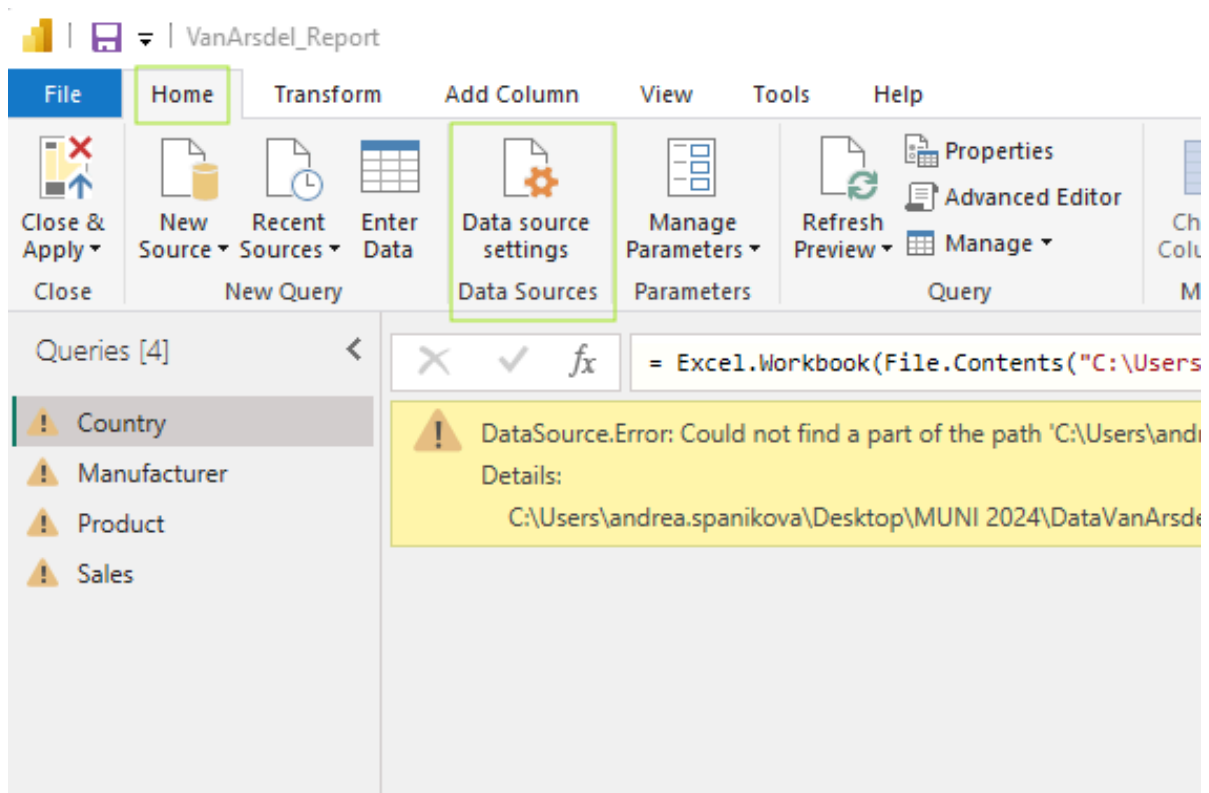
VanArsdel_Report

File Home Transform Add Column View Tools Help

Close & Apply ▾
Close

New Source ▾ Recent Sources ▾ Enter Data
New Query

Data source settings
Data Sources

Manage Parameters ▾
Parameters

Refresh Preview ▾ Properties Advanced Editor Manage ▾
Query

Ch Colu
M

Queries [4]

Country
Manufacturer
Product
Sales

$f_x$ = Excel.Workbook(File.Contents("C:\Users

DataSource.Error: Could not find a part of the path 'C:\Users\andr
Details:
C:\Users\andrea.spanikova\Desktop\MUNI 2024\DataVanArsde